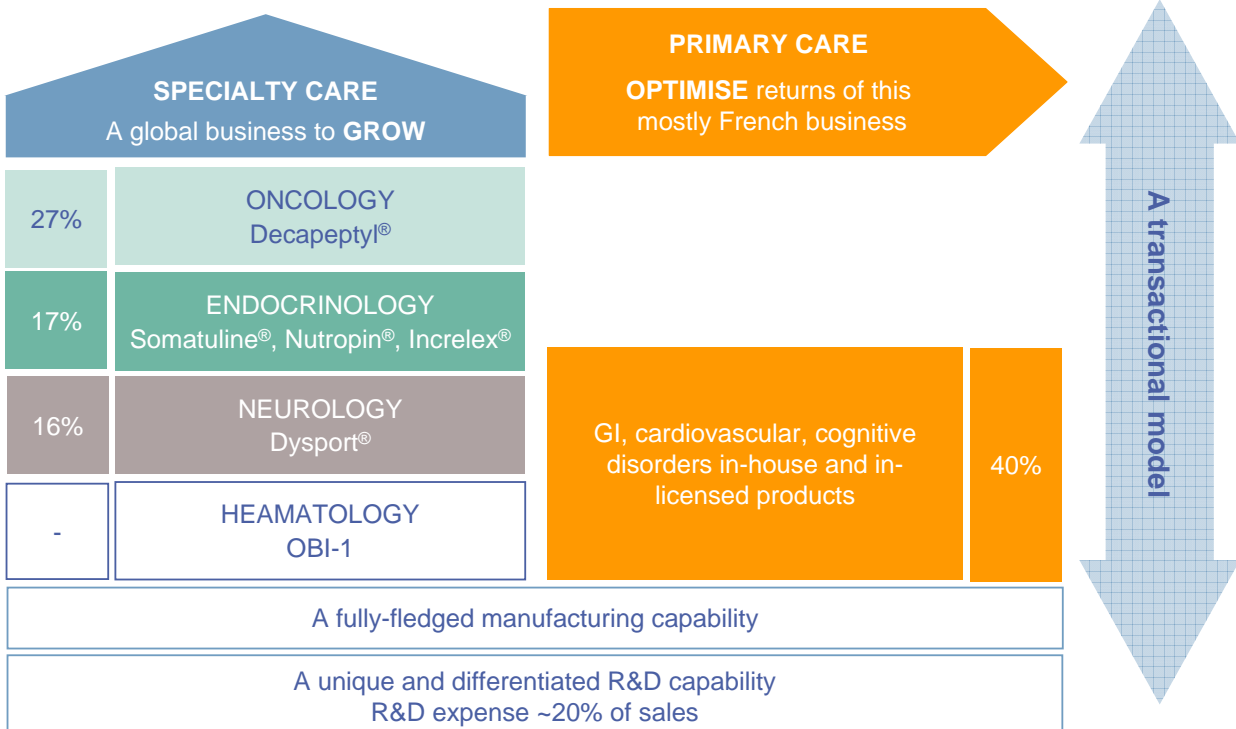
SPECIALTY CARE
A global business to GROW

PRIMARY CARE
OPTIMISE returns of this mostly French business

| 27% | ONCOLOGY Decapeptyl® |
|---|---|
| 17% | ENDOCRINOLOGY Somatuline®, Nutropin®, Increlex® |
| 16% | NEUROLOGY Dysport® |
| - | HEAMATOLOGY OBI-1 |

GI, cardiovascular, cognitive disorders in-house and in-licensed products

40%

A transactional model

A fully-fledged manufacturing capability

A unique and differentiated R&D capability
R&D expense ~20% of sales